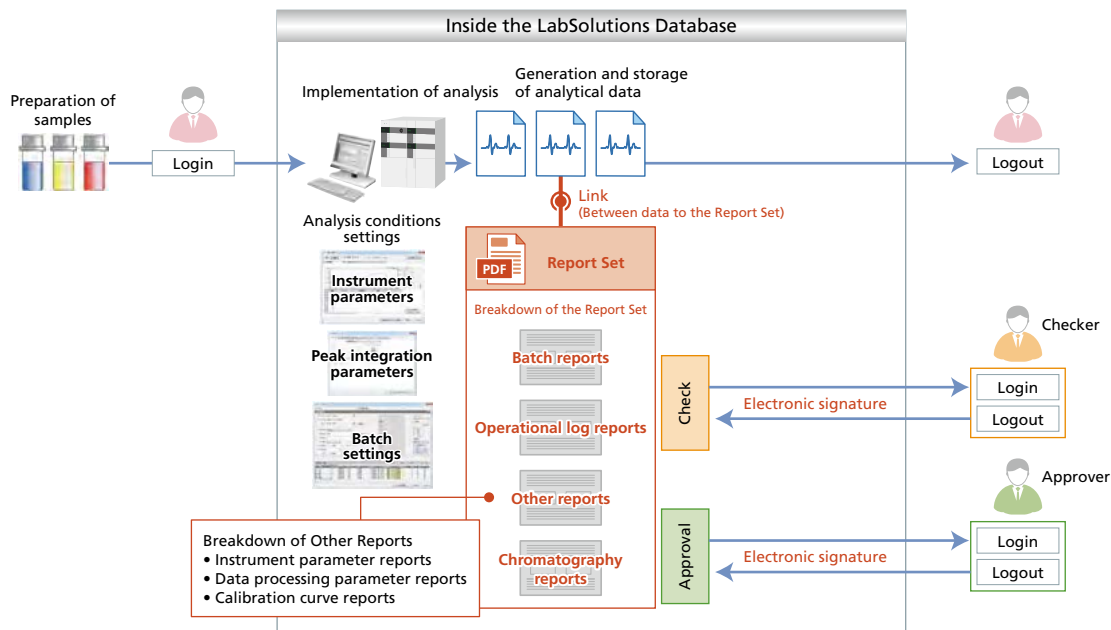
Inside the LabSolutions Database

Preparation of samples

Login

Implementation of analysis

Generation and storage of analytical data

Logout

Link
(Between data to the Report Set)

Analysis conditions settings

Instrument parameters

Peak integration parameters

Batch settings

PDF

Report Set

Breakdown of the Report Set

Batch reports

Operational log reports

Other reports

Chromatography reports

Checker

Check

Login

Electronic signature

Logout

Approver

Approval

Login

Electronic signature

Logout

Breakdown of Other Reports
• Instrument parameter reports
• Data processing parameter reports
• Calibration curve reports